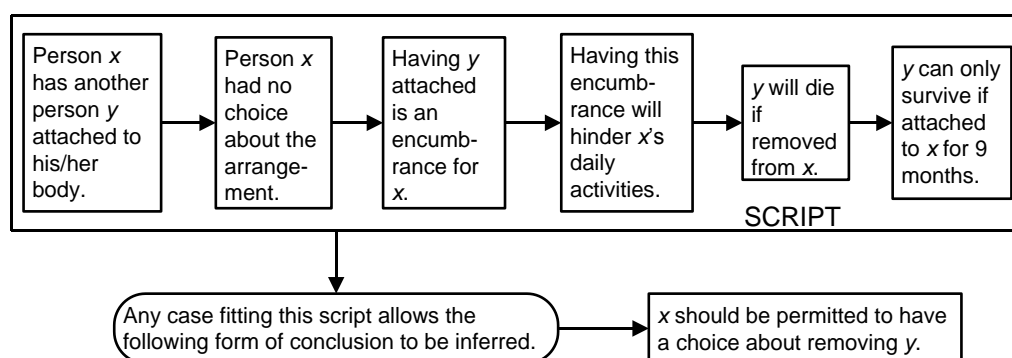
Person $x$ has another person $y$ attached to his/her body.

Person $x$ had no choice about the arrangement.

Having $y$ attached is an encumbrance for $x$.

Having this encumbrance will hinder $x$'s daily activities.

$y$ will die if removed from $x$.

$y$ can only survive if attached to $x$ for 9 months.

SCRIPT

Any case fitting this script allows the following form of conclusion to be inferred.

$x$ should be permitted to have a choice about removing $y$.